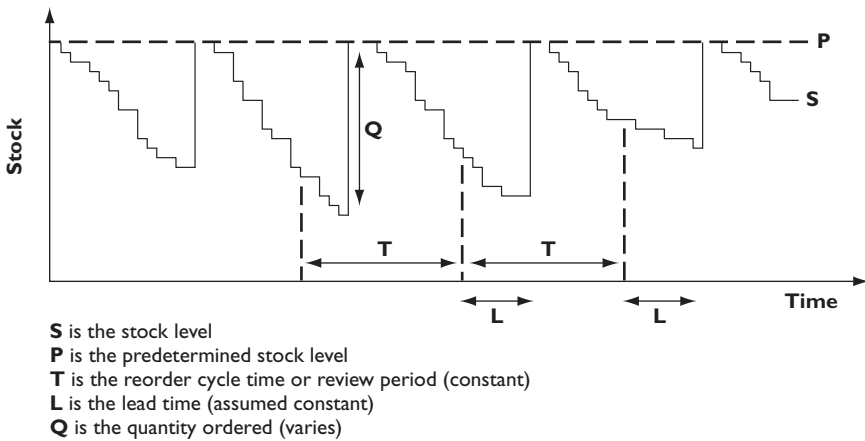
P

S

Q

Stock

T

T

L

L

Time

**S** is the stock level
**P** is the predetermined stock level
**T** is the reorder cycle time or review period (constant)
**L** is the lead time (assumed constant)
**Q** is the quantity ordered (varies)